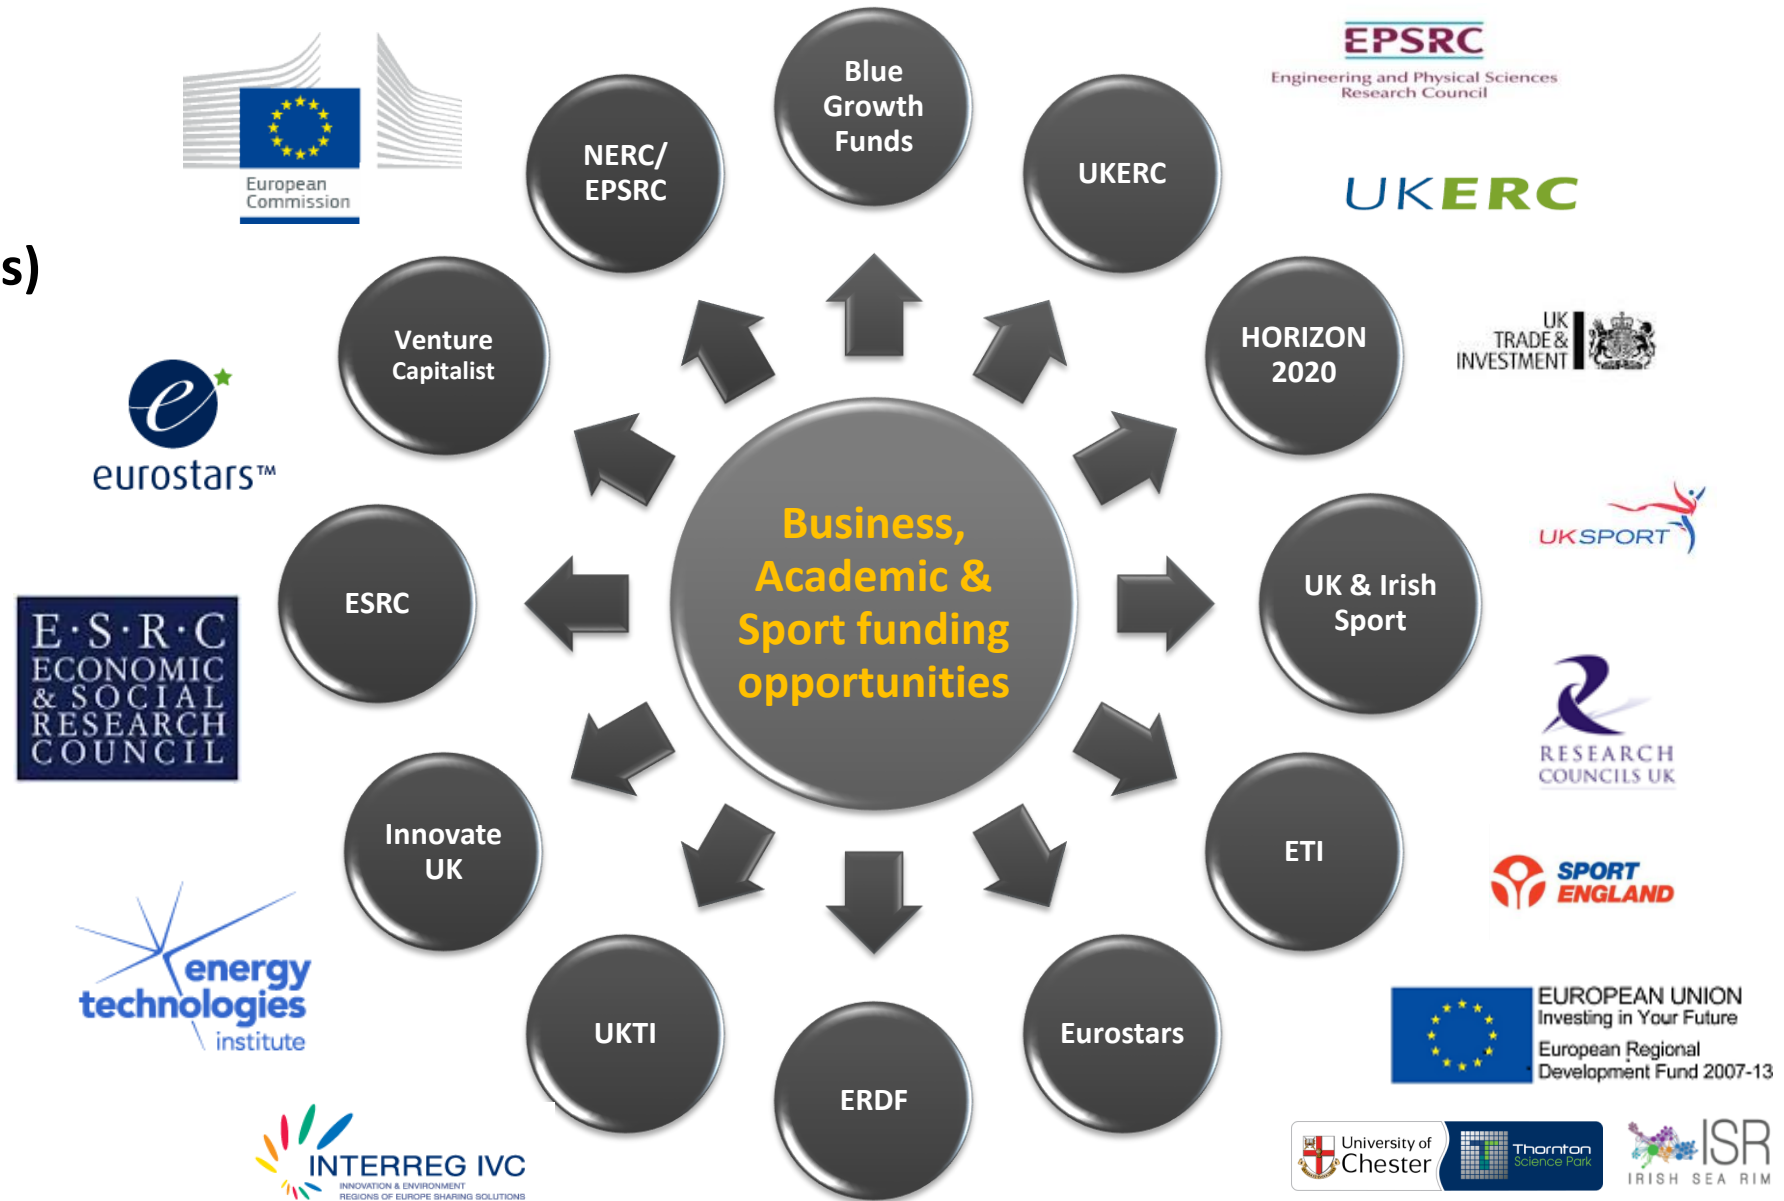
s)

European Commission

NERC/ EPSRC

Blue Growth Funds

UKERC

EPSRC
Engineering and Physical Sciences Research Council

UKERC

Venture Capitalist

HORIZON 2020

UK TRADE & INVESTMENT

eurostars™

Business, Academic & Sport funding opportunities

UK SPORT

ESRC

UK & Irish Sport

E·S·R·C
ECONOMIC & SOCIAL RESEARCH COUNCIL

RESEARCH COUNCILS UK

Innovate UK

ETI

SPORT ENGLAND

energy technologies institute

UKTI

Eurostars

EUROPEAN UNION
Investing in Your Future
European Regional Development Fund 2007-13

ERDF

INTERREG IVC
INNOVATION & ENVIRONMENT
REGIONS OF EUROPE SHARING SOLUTIONS

University of Chester

Thornton Science Park

ISR
IRISH SEA RIM